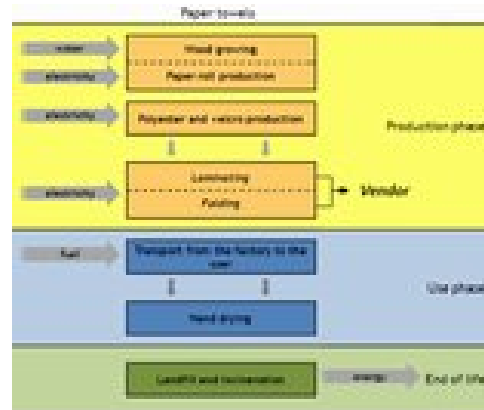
Paper towels

water

electricity

Wood growing

Paper roll production

electricity

Polyester and velcro production

Production phase

electricity

Laminating

Folding

Vendor

fuel

Transport from the factory to the user

Use phase

Hand drying

Landfill and incineration

energy

End of life